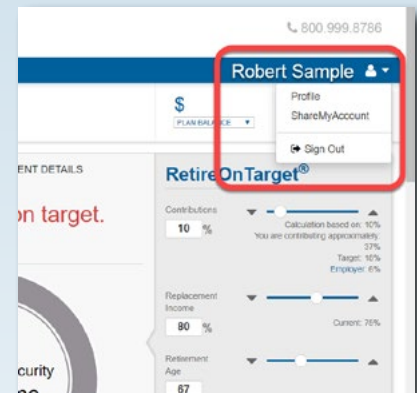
800.999.8786

Robert Sample

Profile

ShareMyAccount

Sign Out

$

PLAN BALANCE

ENT DETAILS

on target.

RetireOnTarget®

Contributions

10 %

Calculation based on: 10%
You are contributing approximately 37%
Target: 10%
Employer: 6%

Replacement Income

80 %

Current: 76%

Retirement Age

67

curity